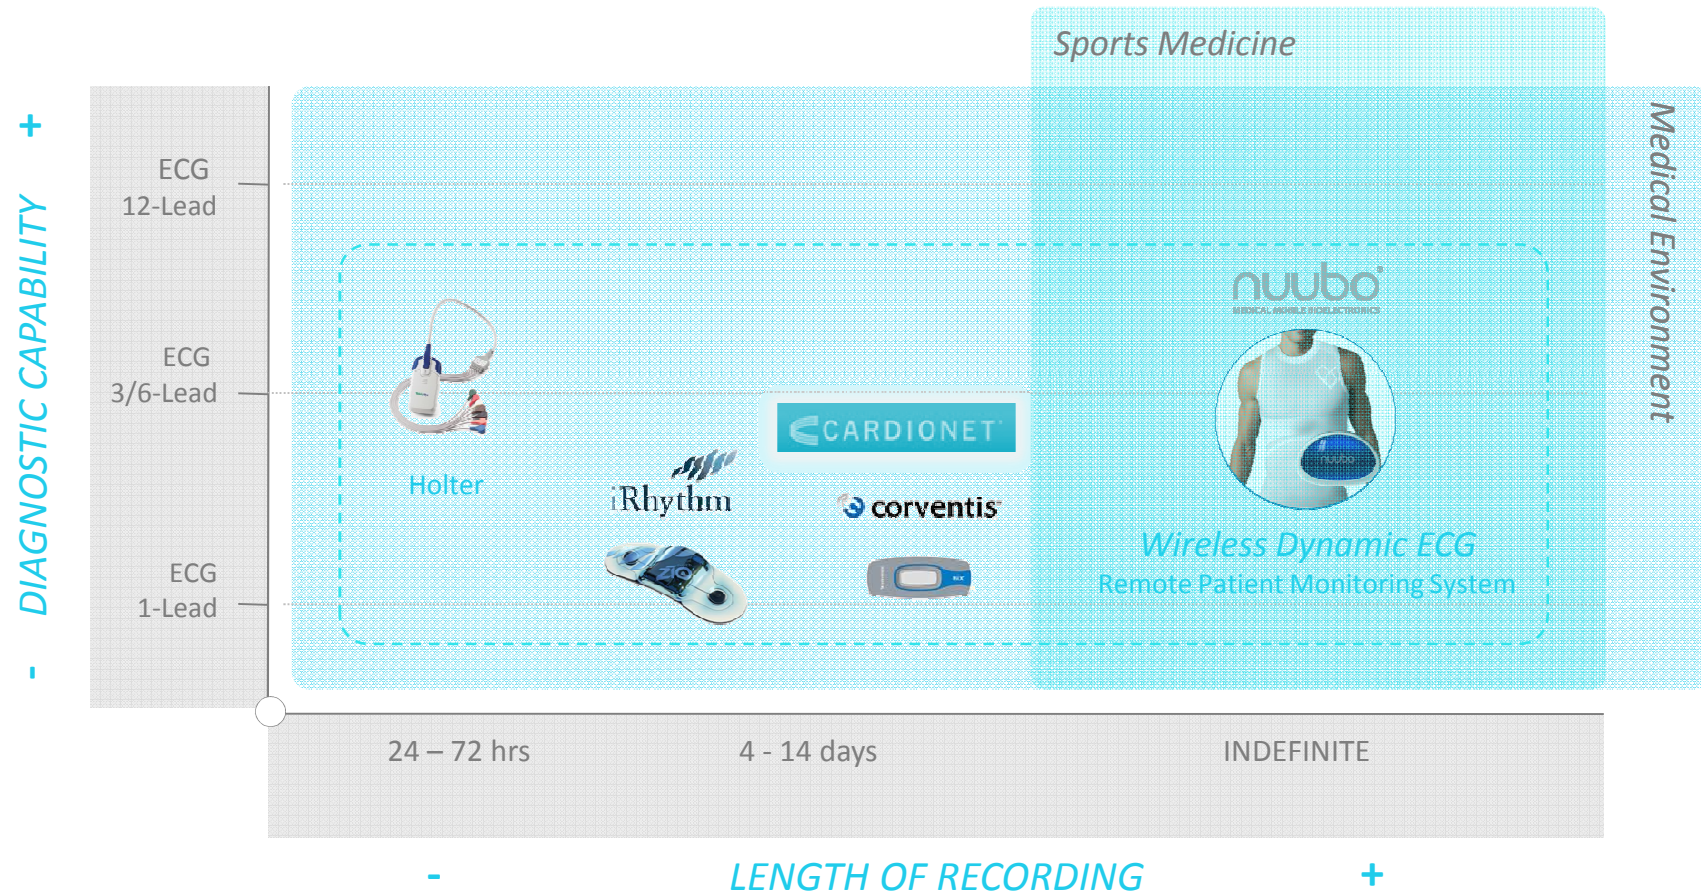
Sports Medicine

Medical Environment

+

DIAGNOSTIC CAPABILITY

-

ECG
12-Lead

ECG
3/6-Lead

ECG
1-Lead

nuubo
MEDICAL MOBILE BIOELECTRONICS

Holter

iRhythm

CARDIONET

corventis

Wireless Dynamic ECG
Remote Patient Monitoring System

24 – 72 hrs

4 - 14 days

INDEFINITE

-

LENGTH OF RECORDING

+